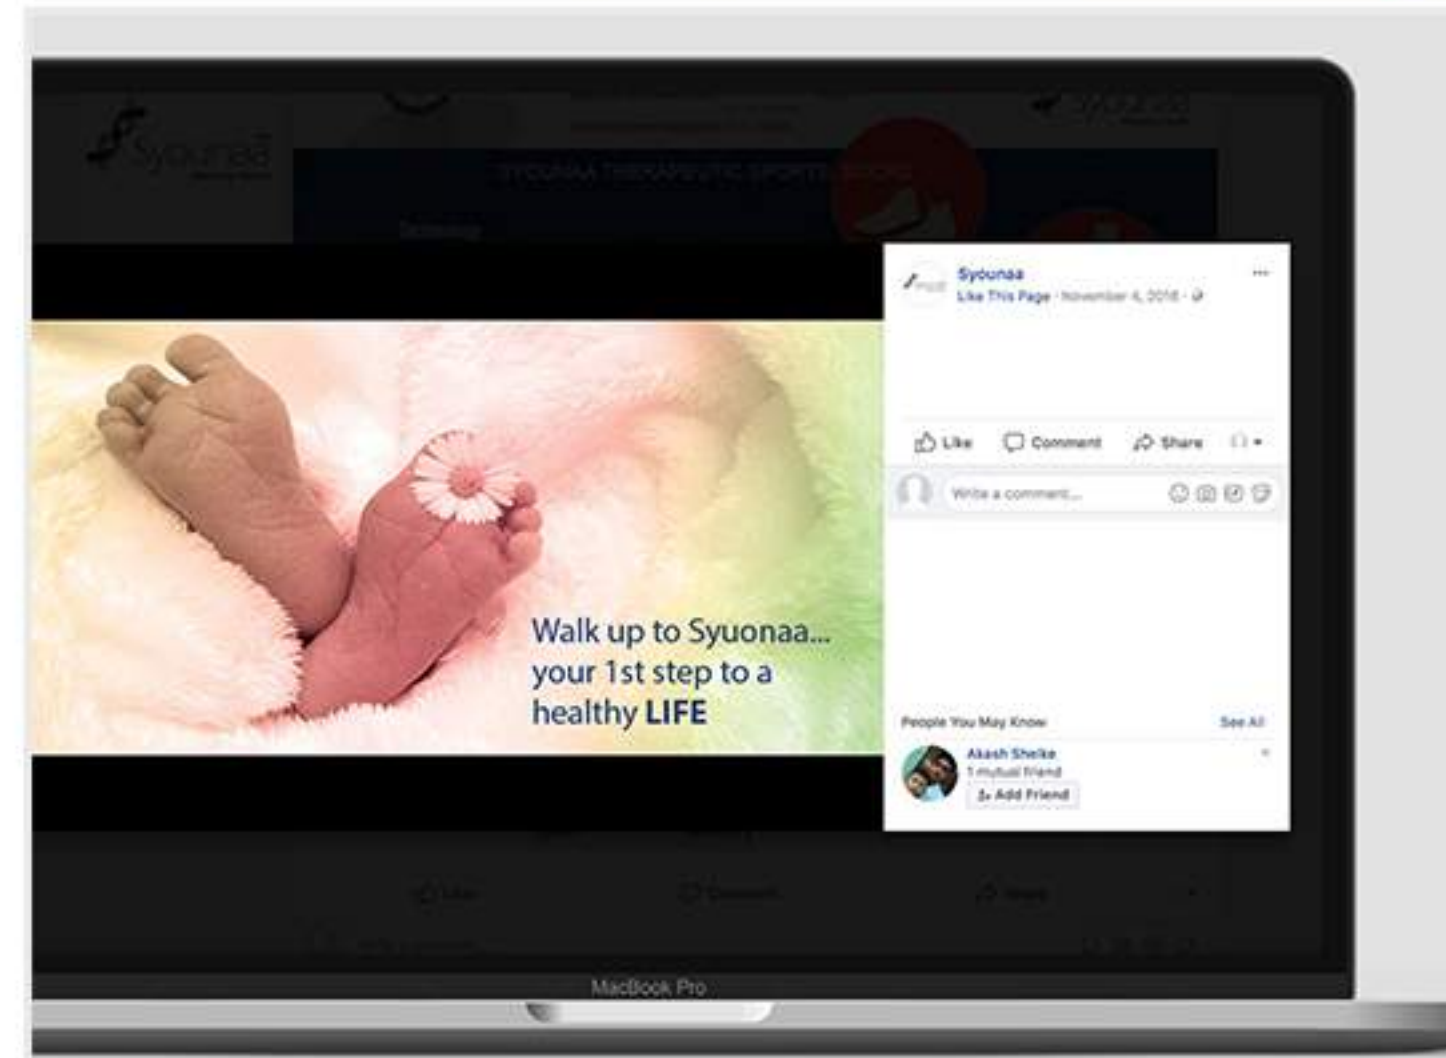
Syounaa

SYOUNAA THERAPEUTIC SPORTS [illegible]

Syounaa
Like This Page · November 4, 2018 ·

Like Comment Share

Write a comment...

Walk up to Syuonaa... your 1st step to a healthy LIFE

People You May Know See All

Akash Shelke
1 mutual friend
Add Friend

MacBook Pro